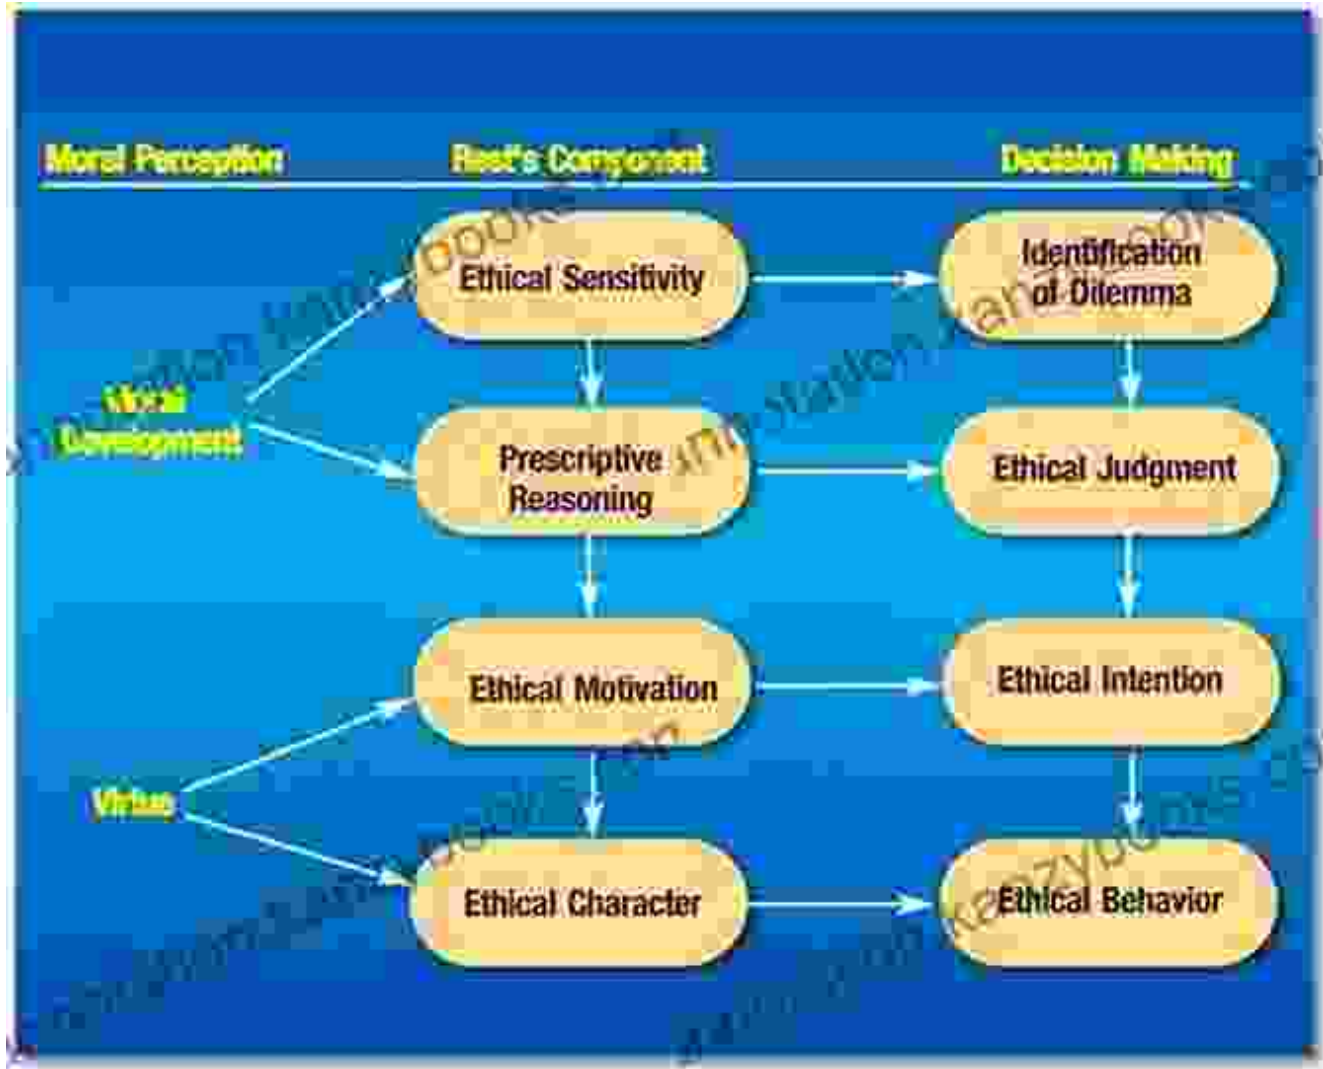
Moral Perception

Rest's Component

Decision Making

Ethical Sensitivity

Identification of Dilemma

Moral Development

Prescriptive Reasoning

Ethical Judgment

Ethical Motivation

Ethical Intention

Virtue

Ethical Character

Ethical Behavior